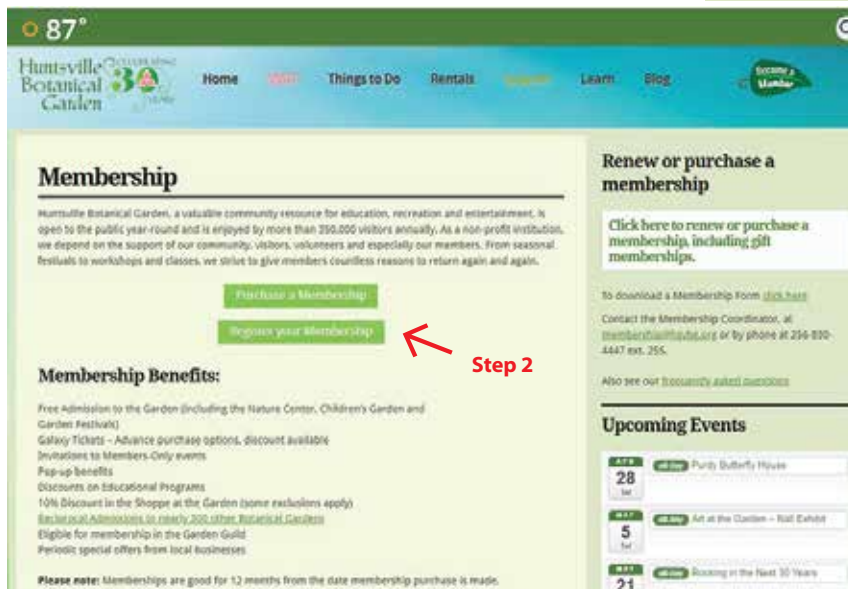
87°

Huntsville Botanical Garden CELEBRATING 30 YEARS

Home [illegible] Things to Do Rentals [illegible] Learn Blog

Become a Member

Membership

Huntsville Botanical Garden, a valuable community resource for education, recreation and entertainment, is open to the public year-round and is enjoyed by more than 350,000 visitors annually. As a non-profit institution, we depend on the support of our community, visitors, volunteers and especially our members. From seasonal festivals to workshops and classes, we strive to give members countless reasons to return again and again.

Purchase a Membership

Register your Membership

Step 2

Membership Benefits:

Free Admission to the Garden (including the Nature Center, Children's Garden and Garden Festivals)
Galaxy Tickets – Advance purchase options, discount available
Invitations to Members-Only events
Pop-up benefits
Discounts on Educational Programs
10% Discount in the Shoppe at the Garden (some exclusions apply)
Reciprocal Admission to nearly 300 other Botanical Gardens
Eligible for membership in the Garden Guild
Periodic special offers from local businesses

Please note: Memberships are good for 12 months from the date membership purchase is made.

Renew or purchase a membership

Click here to renew or purchase a membership, including gift memberships.

To download a Membership Form click here

Contact the Membership Coordinator, at membership@hsvbg.org or by phone at 256-830-4447 ext. 255.

Also see our frequently asked questions

Upcoming Events

28 Sat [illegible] Purdy Butterfly House

5 Sat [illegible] Art at the Garden – Nall Exhibit

21 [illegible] Rooting in the Next 30 Years